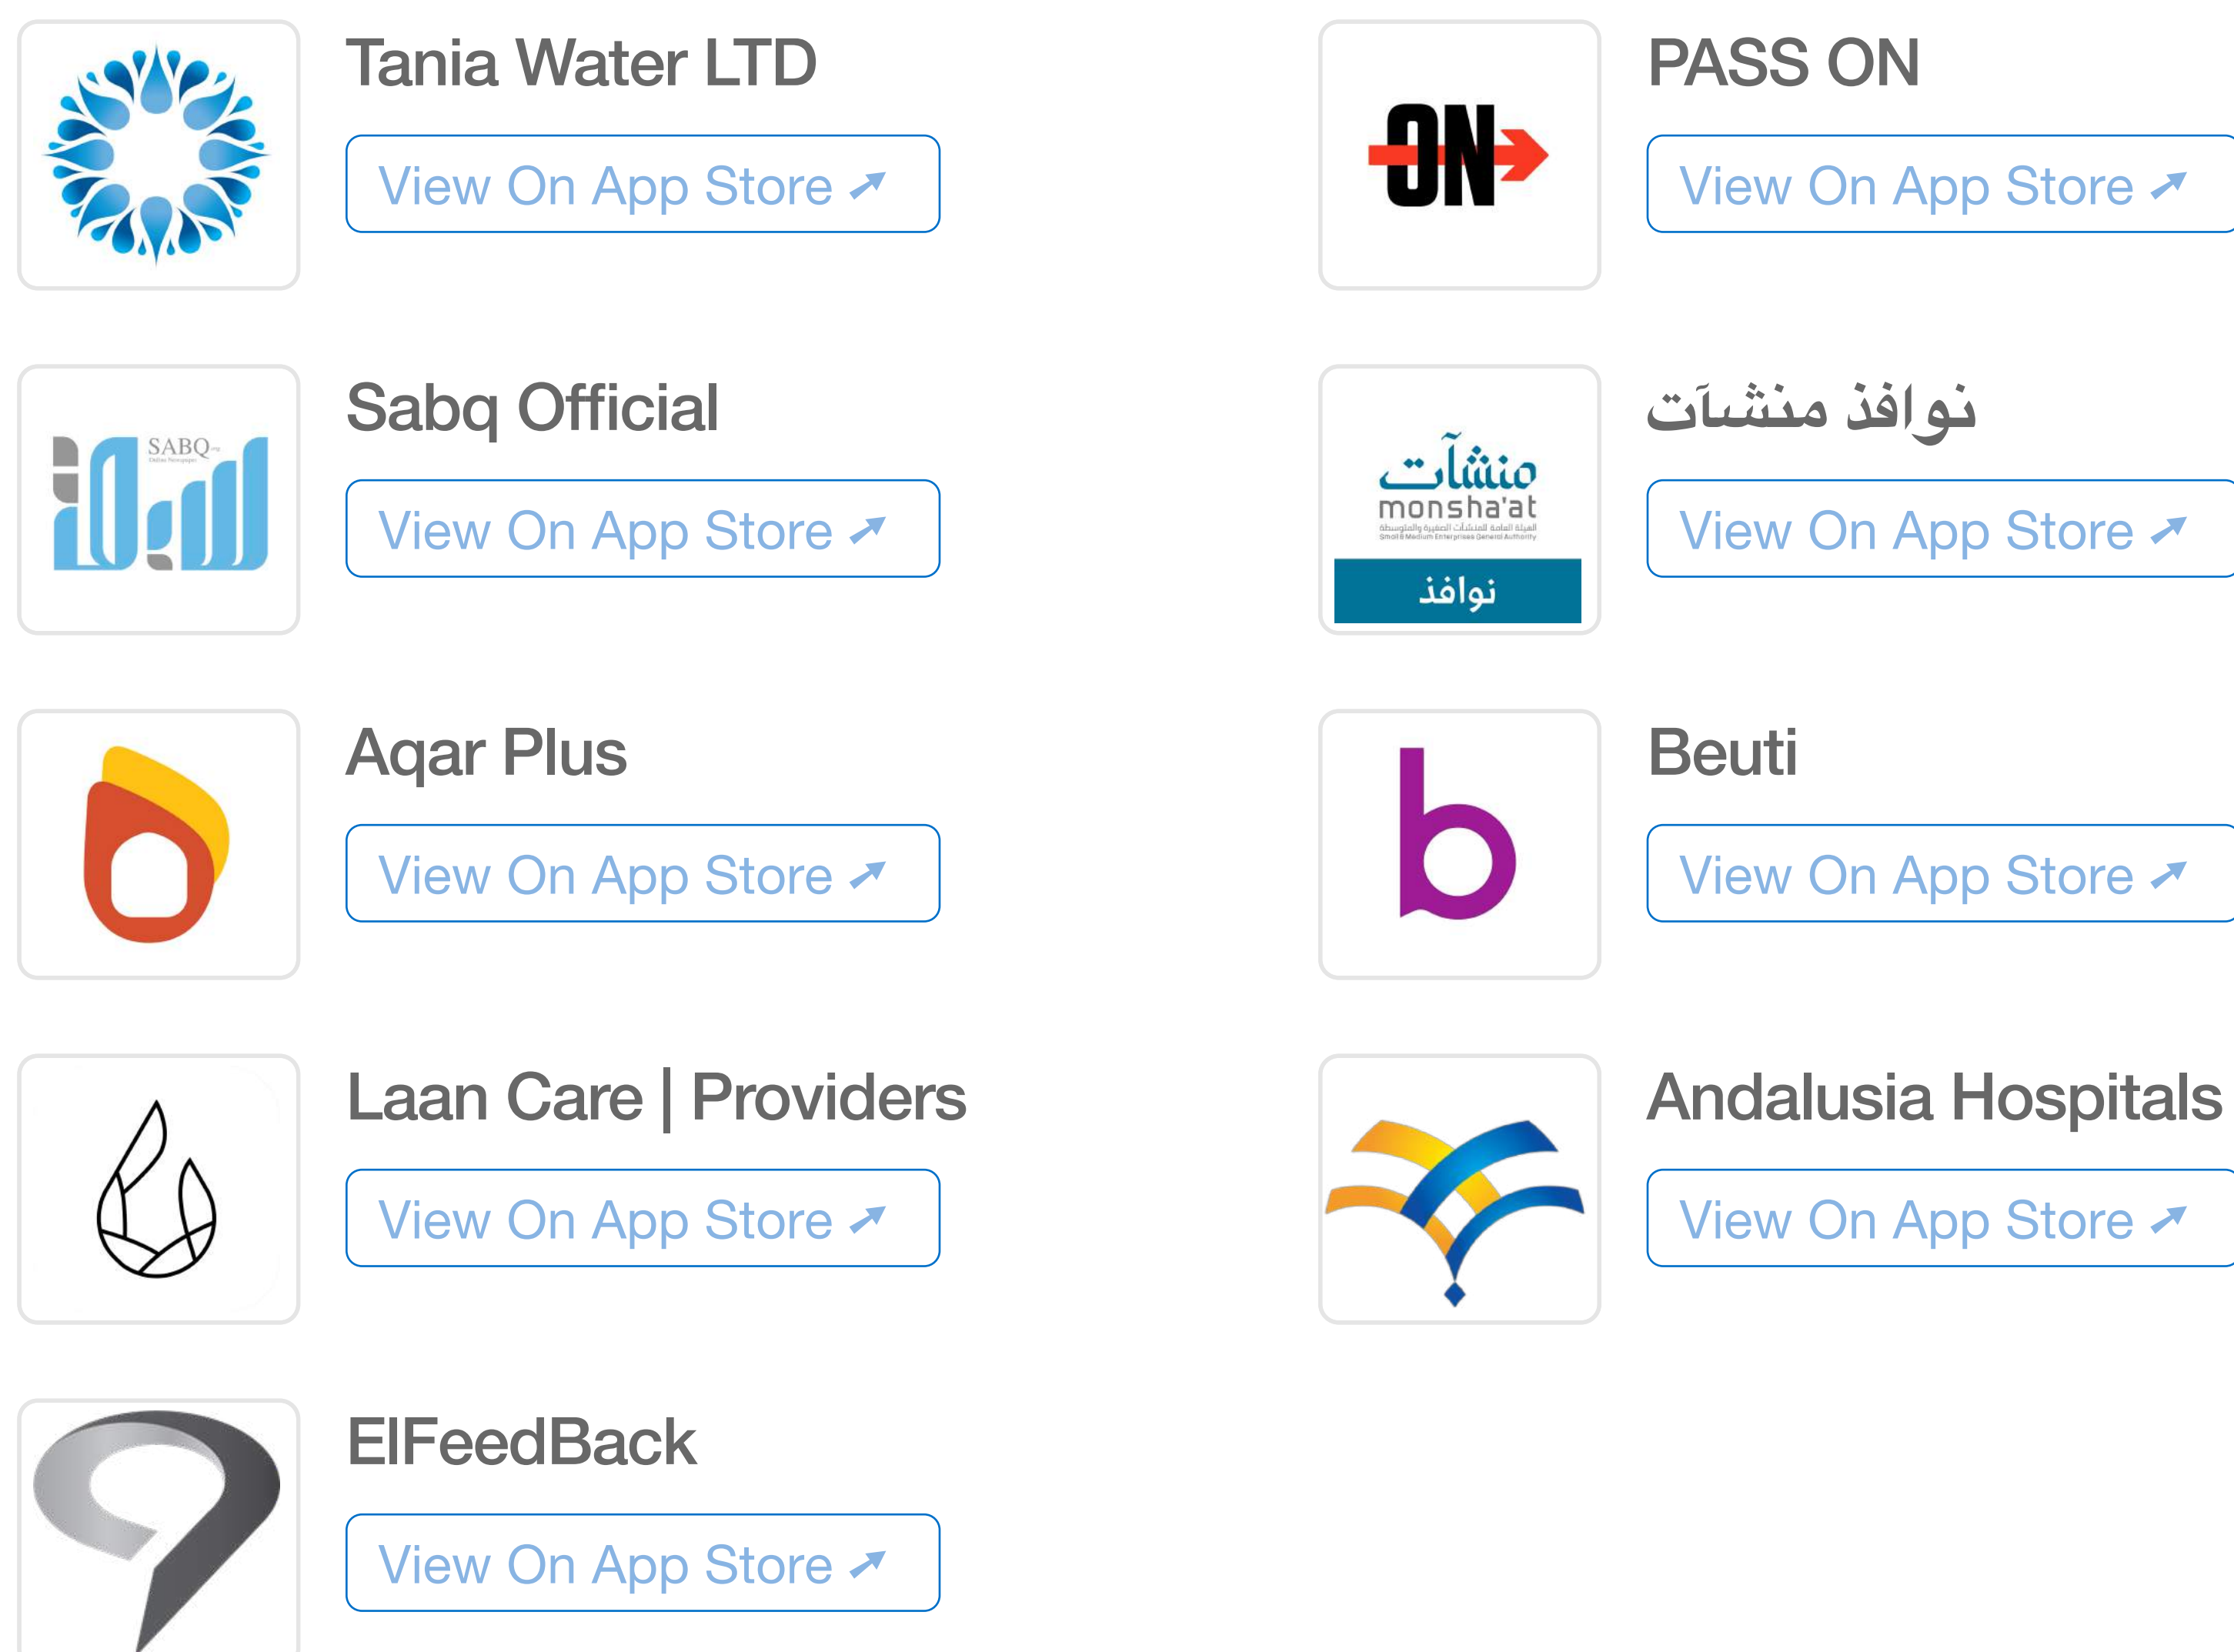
Tania Water LTD

View On App Store ↗

ON

PASS ON

View On App Store ↗

SABQ

Sabq Official

View On App Store ↗

منشآت
monsha'at
الهيئة العامة للمنشآت الصغيرة والمتوسطة
Small & Medium Enterprises General Authority
نوافذ

نوافذ منشآت

View On App Store ↗

Aqar Plus

View On App Store ↗

b

Beuti

View On App Store ↗

Laan Care | Providers

View On App Store ↗

Andalusia Hospitals

View On App Store ↗

ElFeedBack

View On App Store ↗